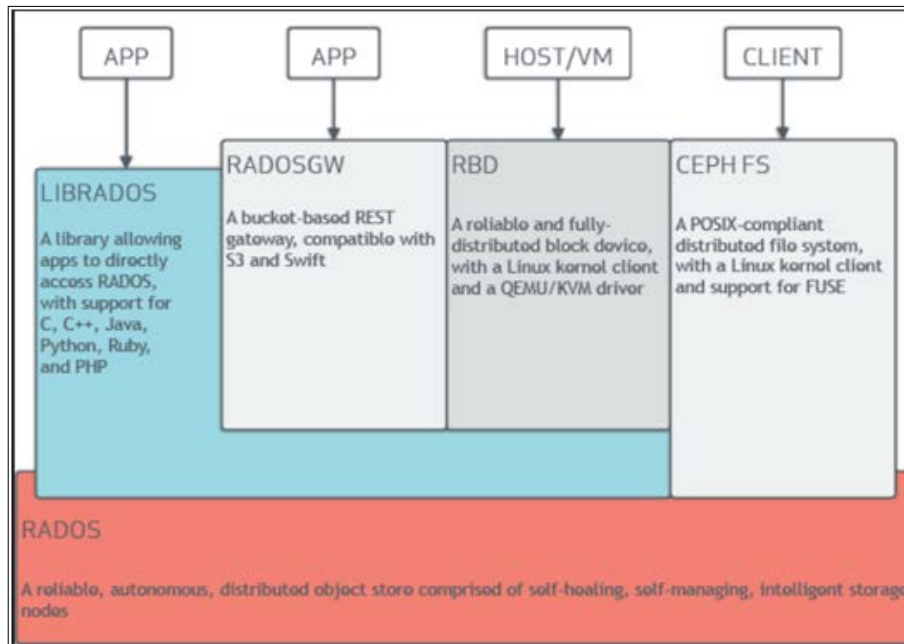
APP

APP

HOST/VM

CLIENT

LIBRADOS

A library allowing apps to directly access RADOS, with support for C, C++, Java, Python, Ruby, and PHP

RADOSGW

A bucket-based REST gateway, compatible with S3 and Swift

RBD

A reliable and fully-distributed block device, with a Linux kernel client and a QEMU/KVM driver

CEPH FS

A POSIX-compliant distributed file system, with a Linux kernel client and support for FUSE

RADOS

A reliable, autonomous, distributed object store comprised of self-healing, self-managing, intelligent storag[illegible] nodes